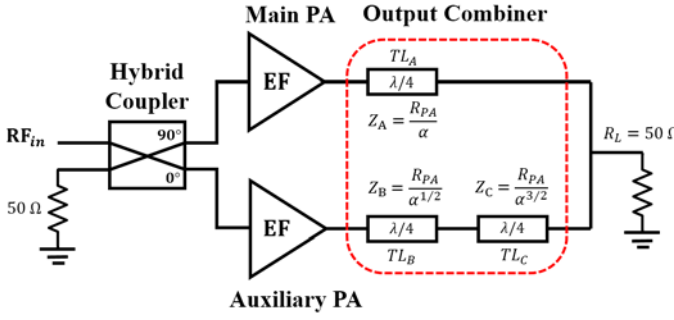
Main PA

Output Combiner

Hybrid Coupler

$TL_A$

$\lambda/4$

EF

$\mathrm{RF}_{in}$

$90°$

$0°$

$Z_A = \frac{R_{PA}}{\alpha}$

$R_L = 50\ \Omega$

$50\ \Omega$

$Z_B = \frac{R_{PA}}{\alpha^{1/2}}$

$Z_C = \frac{R_{PA}}{\alpha^{3/2}}$

EF

$\lambda/4$

$\lambda/4$

$TL_B$

$TL_C$

Auxiliary PA